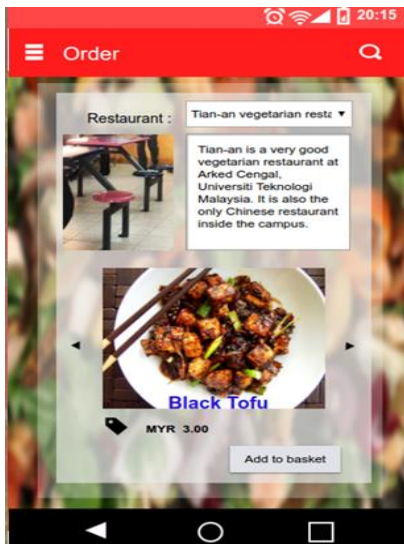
20:15

Order

Restaurant : Tian-an vegetarian resta

Tian-an is a very good vegetarian restaurant at Arked Cengal, Universiti Teknologi Malaysia. It is also the only Chinese restaurant inside the campus.

Black Tofu

MYR 3.00

Add to basket